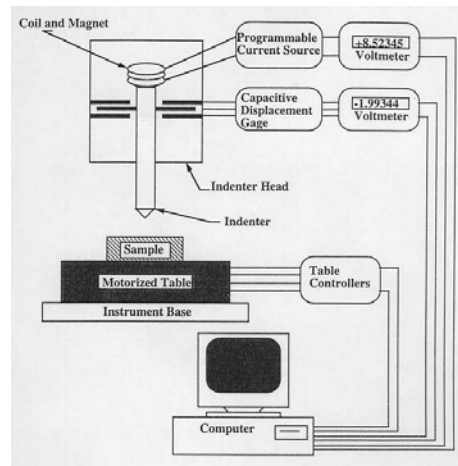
Coil and Magnet

Programmable Current Source

+8.52345 Voltmeter

Capacitive Displacement Gage

-1.99344 Voltmeter

Indenter Head

Indenter

Sample

Motorized Table

Table Controllers

Instrument Base

Computer